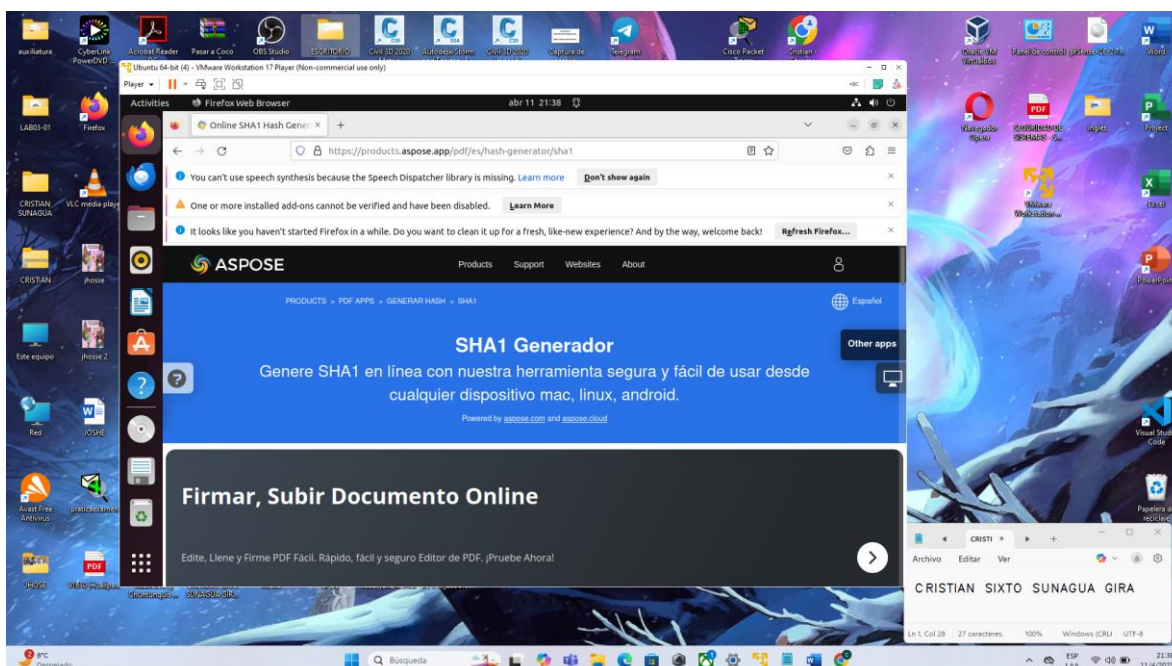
auxiliatura
CyberLink PowerDVD
Acrobat Reader
Pasar a Coco
OBS Studio
ESCRITORIO
Civil 3D 2020
Autodesk Storm
Civil 3D 2020
Captura de
Telegram
Cisco Packet
Cristian
Oracle VM VirtualBox
Panel de control
Word

Ubuntu 64-bit (4) - VMware Workstation 17 Player (Non-commercial use only)
Player

Activities
Firefox Web Browser
abr 11 21:38

Online SHA1 Hash Gener ×
https://products.aspose.app/pdf/es/hash-generator/sha1

You can't use speech synthesis because the Speech Dispatcher library is missing. Learn more
Don't show again

One or more installed add-ons cannot be verified and have been disabled.
Learn More

It looks like you haven't started Firefox in a while. Do you want to clean it up for a fresh, like-new experience? And by the way, welcome back!
Refresh Firefox...

ASPOSE
Products
Support
Websites
About

PRODUCTS > PDF APPS > GENERAR HASH > SHA1
Español

SHA1 Generador
Genere SHA1 en línea con nuestra herramienta segura y fácil de usar desde cualquier dispositivo mac, linux, android.
Powered by aspose.com and aspose.cloud

Other apps

Firmar, Subir Documento Online
Edite, Llene y Firme PDF Fácil. Rápido, fácil y seguro Editor de PDF. ¡Pruebe Ahora!

LAB03-01
Firefox
CRISTIAN SUNAGUA
VLC media player
CRISTIAN
jhosse
Este equipo
jhosse 2
Red
JOSHE
Avast Free Antivirus
praticas
JHOSE
Navegador Opera
Ingles
Project
VMware Workstation
Excel
PowerPoint
Visual Studio Code
Papelera de reciclaje

CRISTI
Archivo
Editar
Ver
CRISTIAN SIXTO SUNAGUA GIRA
Ln 1, Col 28
27 caracteres.
100%
Windows (CRLF)
UTF-8

8°C
Despejado
Búsqueda
ESP
21:38